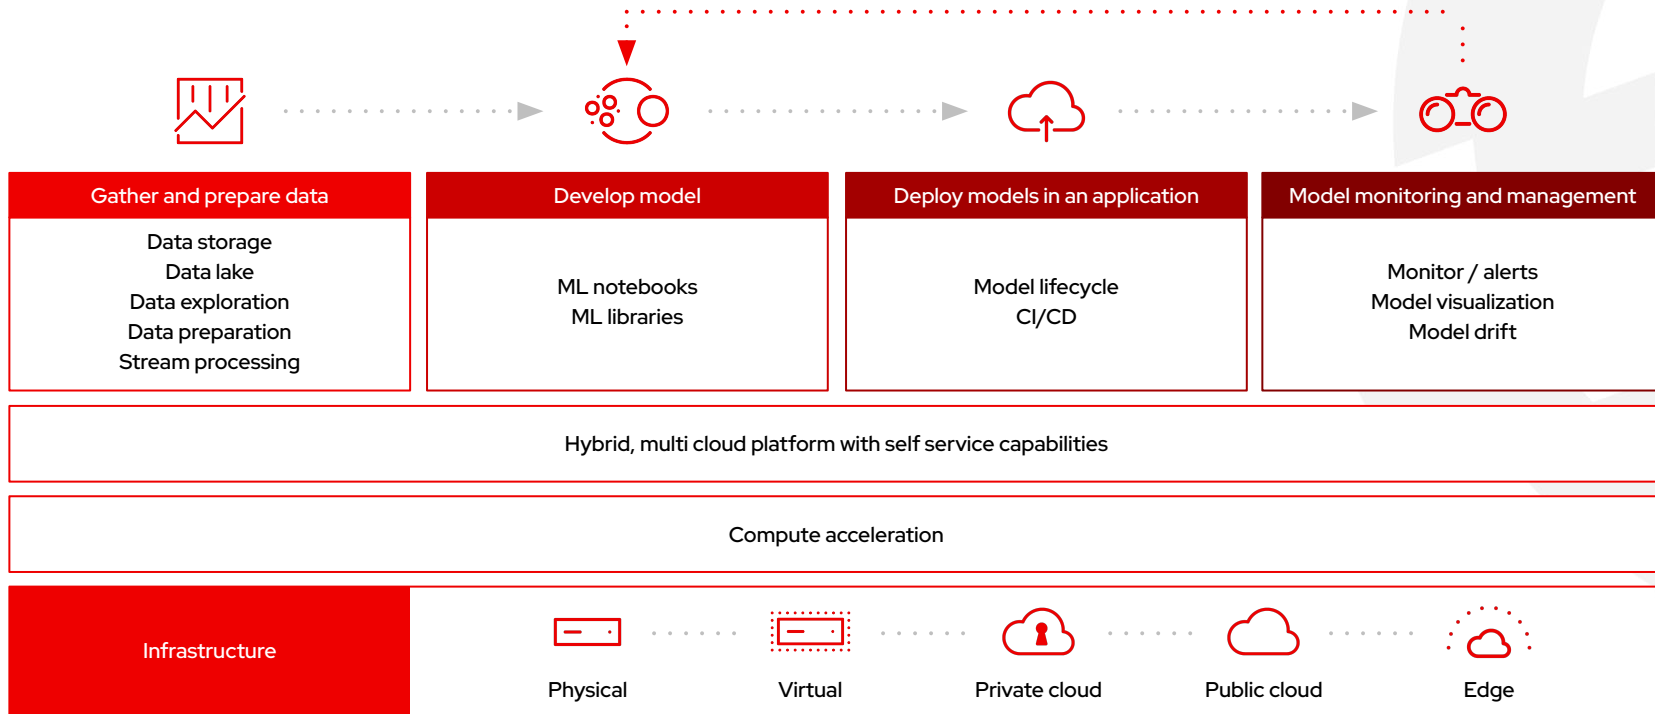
Gather and prepare data

Data storage
Data lake
Data exploration
Data preparation
Stream processing

Develop model

ML notebooks
ML libraries

Deploy models in an application

Model lifecycle
CI/CD

Model monitoring and management

Monitor / alerts
Model visualization
Model drift

Hybrid, multi cloud platform with self service capabilities

Compute acceleration

Infrastructure

Physical

Virtual

Private cloud

Public cloud

Edge